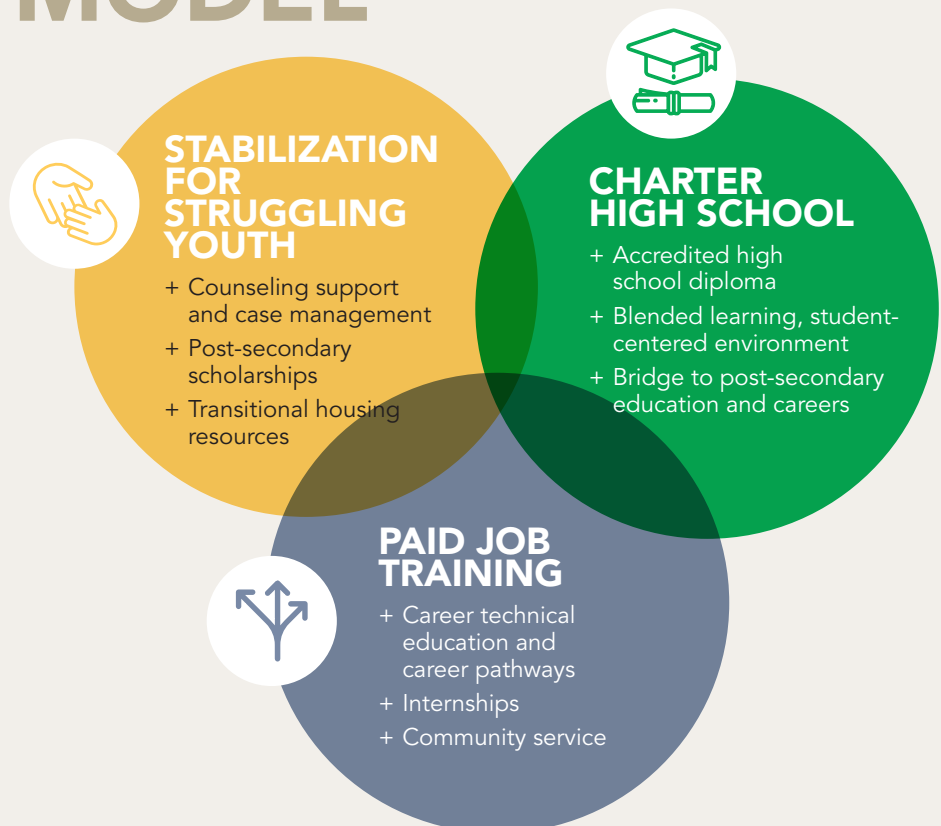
MODEL

STABILIZATION FOR STRUGGLING YOUTH

+ Counseling support and case management
+ Post-secondary scholarships
+ Transitional housing resources

CHARTER HIGH SCHOOL

+ Accredited high school diploma
+ Blended learning, student-centered environment
+ Bridge to post-secondary education and careers

PAID JOB TRAINING

+ Career technical education and career pathways
+ Internships
+ Community service